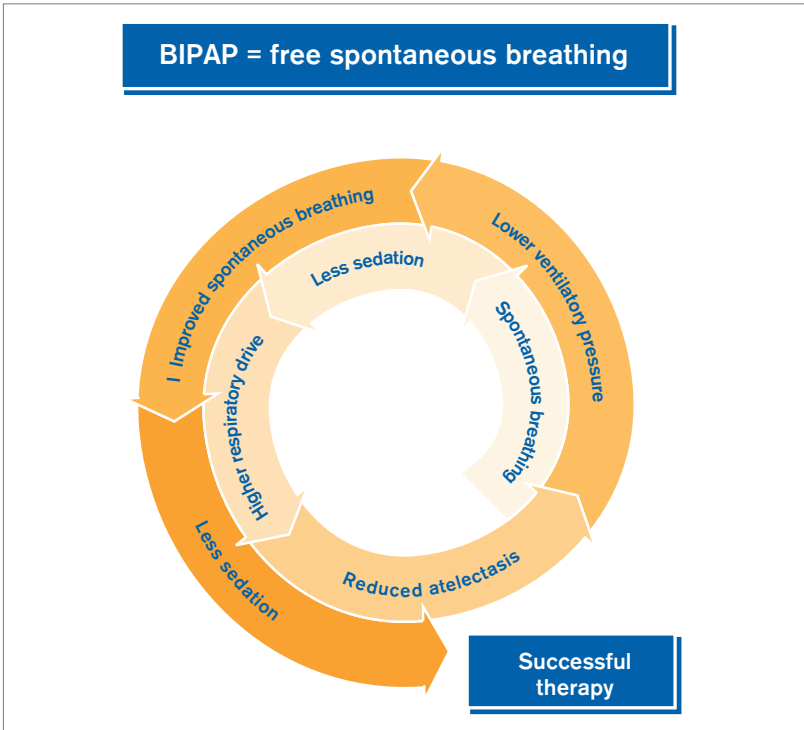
BIPAP = free spontaneous breathing

I Improved spontaneous breathing

Lower ventilatory pressure

Less sedation

Spontaneous breathing

Higher respiratory drive

Reduced atelectasis

Less sedation

Successful therapy